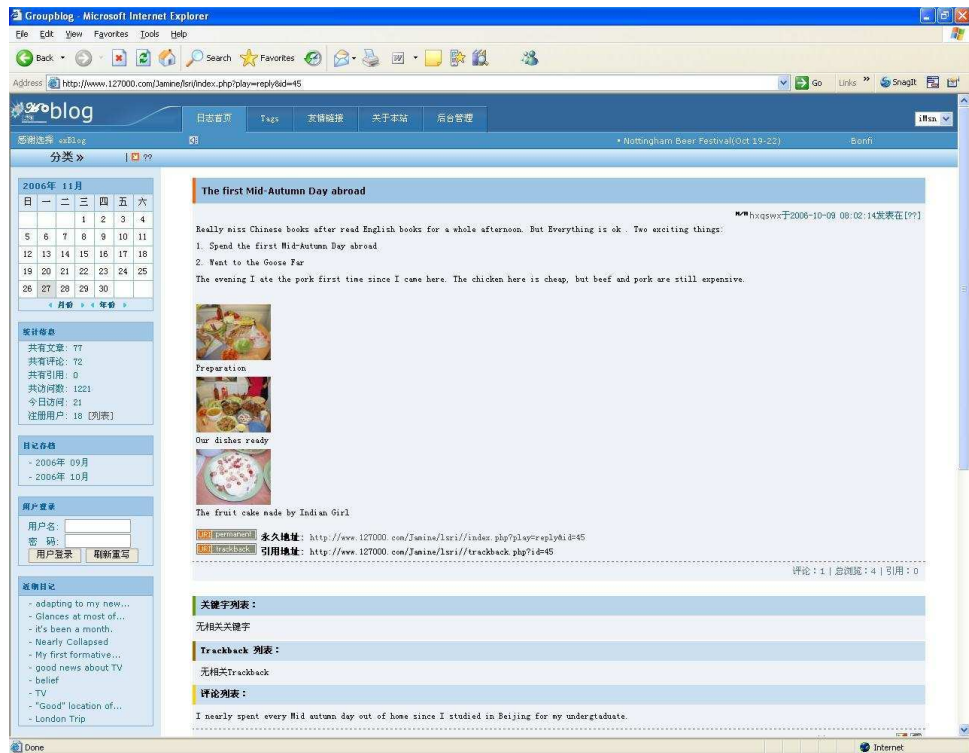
Groupblog - Microsoft Internet Explorer
File Edit View Favorites Tools Help
Back Search Favorites
Address http://www.127000.com/Jamine/lsri/index.php?play=reply&id=45
Go Links » SnagIt

blog
日志首页 Tags 友情链接 关于本站 后台管理
感谢选择 exBlog
• Nottingham Beer Festival(Oct 19-22) Bonfi
分类 »

2006年 11月

| 日 | 一 | 二 | 三 | 四 | 五 | 六 |
|---|---|---|---|---|---|---|
| | | | 1 | 2 | 3 | 4 |
| 5 | 6 | 7 | 8 | 9 | 10 | 11 |
| 12 | 13 | 14 | 15 | 16 | 17 | 18 |
| 19 | 20 | 21 | 22 | 23 | 24 | 25 |
| 26 | 27 | 28 | 29 | 30 | | |

« 月份 » « 年份 »

统计信息
共有文章: 77
共有评论: 72
共有引用: 0
共访问数: 1221
今日访问: 21
注册用户: 18 [列表]

日记存档
- 2006年 09月
- 2006年 10月

用户登录
用户名:
密 码:
用户登录 刷新重写

近期日记
- adapting to my new...
- Glances at most of...
- it's been a month.
- Nearly Collapsed
- My first formative...
- good news about TV
- belief
- TV
- "Good" location of...
- London Trip

The first Mid-Autumn Day abroad

hxqswx于2006-10-09 08:02:14发表在[??]

Really miss Chinese books after read English books for a whole afternoon. But Everything is ok . Two exciting things:

1. Spend the first Mid-Autumn Day abroad

2. Went to the Goose Far

The evening I ate the pork first time since I came here. The chicken here is cheap, but beef and pork are still expensive.

Preparation

Our dishes ready

The fruit cake made by Indian Girl

URL permanent 永久地址: http://www.127000.com/Jamine/lsri//index.php?play=reply&id=45
URL trackback 引用地址: http://www.127000.com/Jamine/lsri//trackback.php?id=45

评论: 1 | 总浏览: 4 | 引用: 0

关键字列表:
无相关关键字

Trackback 列表:
无相关Trackback

评论列表:
I nearly spent every Mid autumn day out of home since I studied in Beijing for my undergtaduate.

Done Internet